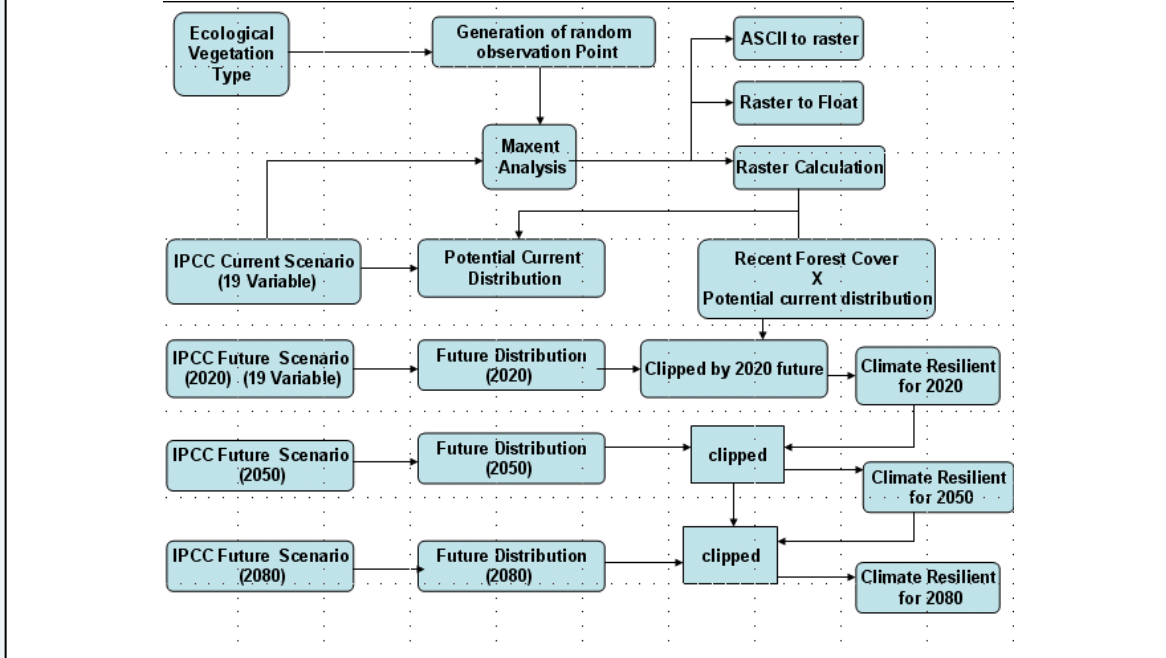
Ecological Vegetation Type

Generation of random observation Point

ASCII to raster

Raster to Float

Maxent Analysis

Raster Calculation

IPCC Current Scenario (19 Variable)

Potential Current Distribution

Recent Forest Cover X Potential current distribution

IPCC Future Scenario (2020) (19 Variable)

Future Distribution (2020)

Clipped by 2020 future

Climate Resilient for 2020

IPCC Future Scenario (2050)

Future Distribution (2050)

clipped

Climate Resilient for 2050

IPCC Future Scenario (2080)

Future Distribution (2080)

clipped

Climate Resilient for 2080